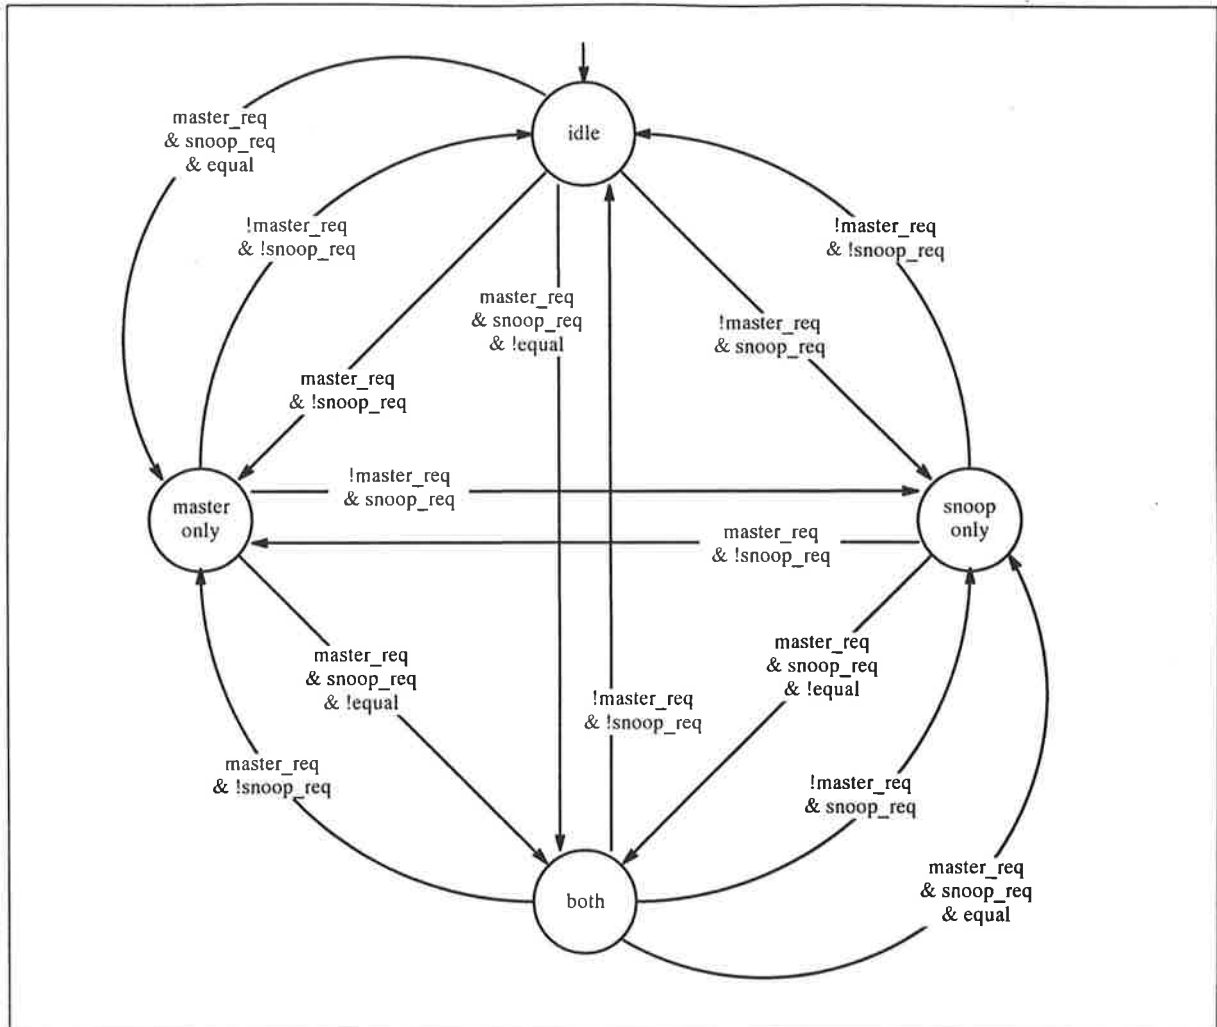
master_req
& snoop_req
& equal

idle

!master_req
& !snoop_req

!master_req
& !snoop_req

master_req
& snoop_req
& !equal

!master_req
& snoop_req

master_req
& !snoop_req

!master_req
& snoop_req

master
only

snoop
only

master_req
& !snoop_req

master_req
& snoop_req
& !equal

!master_req
& !snoop_req

master_req
& snoop_req
& !equal

master_req
& !snoop_req

!master_req
& snoop_req

master_req
& snoop_req
& equal

both